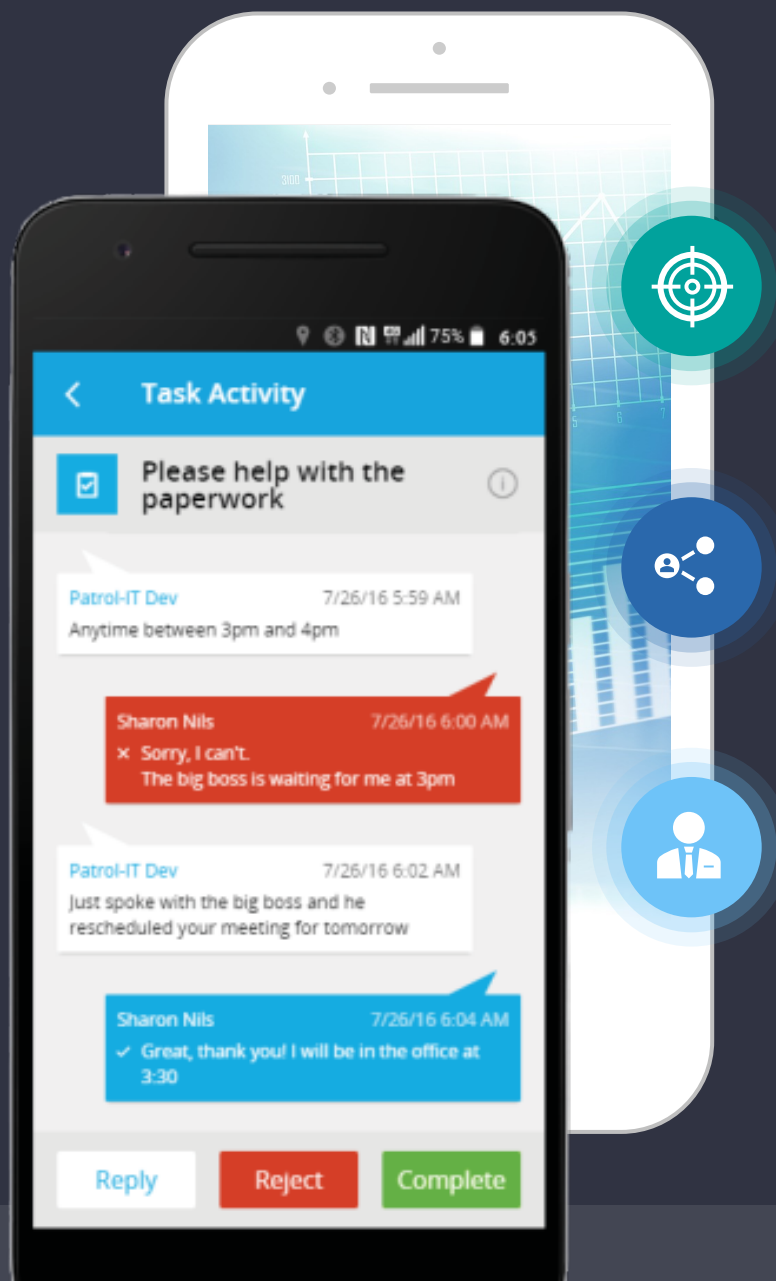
75% 6:05

<

Task Activity

Please help with the paperwork

Patrol-IT Dev 7/26/16 5:59 AM
Anytime between 3pm and 4pm

Sharon Nils 7/26/16 6:00 AM
× Sorry, I can't.
The big boss is waiting for me at 3pm

Patrol-IT Dev 7/26/16 6:02 AM
Just spoke with the big boss and he rescheduled your meeting for tomorrow

Sharon Nils 7/26/16 6:04 AM
✓ Great, thank you! I will be in the office at 3:30

Reply Reject Complete